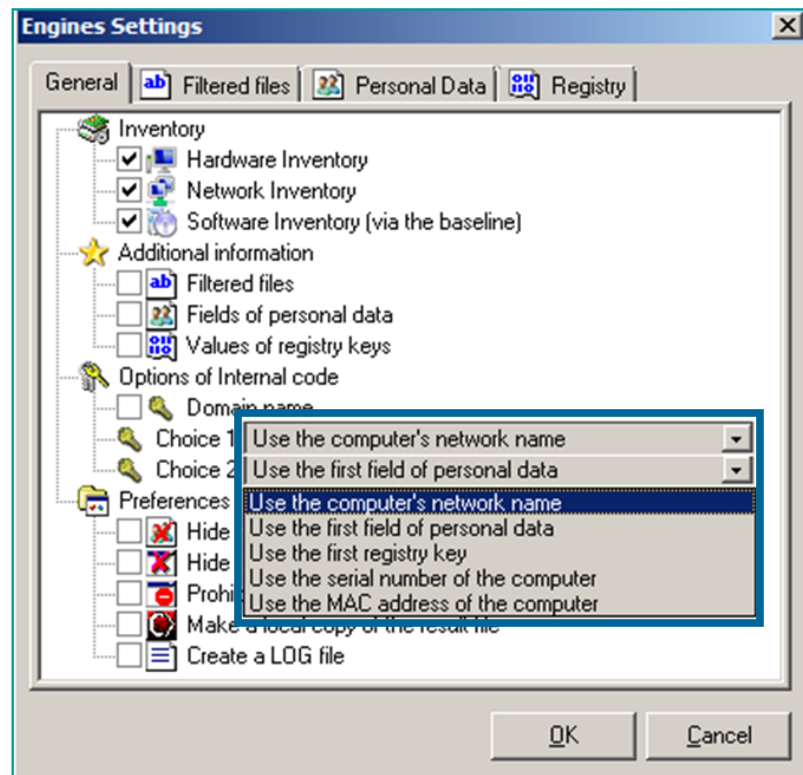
Engines Settings

General | Filtered files | Personal Data | Registry

Inventory
Hardware Inventory
Network Inventory
Software Inventory (via the baseline)
Additional information
Filtered files
Fields of personal data
Values of registry keys
Options of Internal code
Domain name
Choice 1 Use the computer's network name
Choice 2 Use the first field of personal data
Preferences
Hide
Hide
Prohi
Make a local copy of the result file
Create a LOG file

Use the computer's network name
Use the first field of personal data
Use the first registry key
Use the serial number of the computer
Use the MAC address of the computer

OK
Cancel